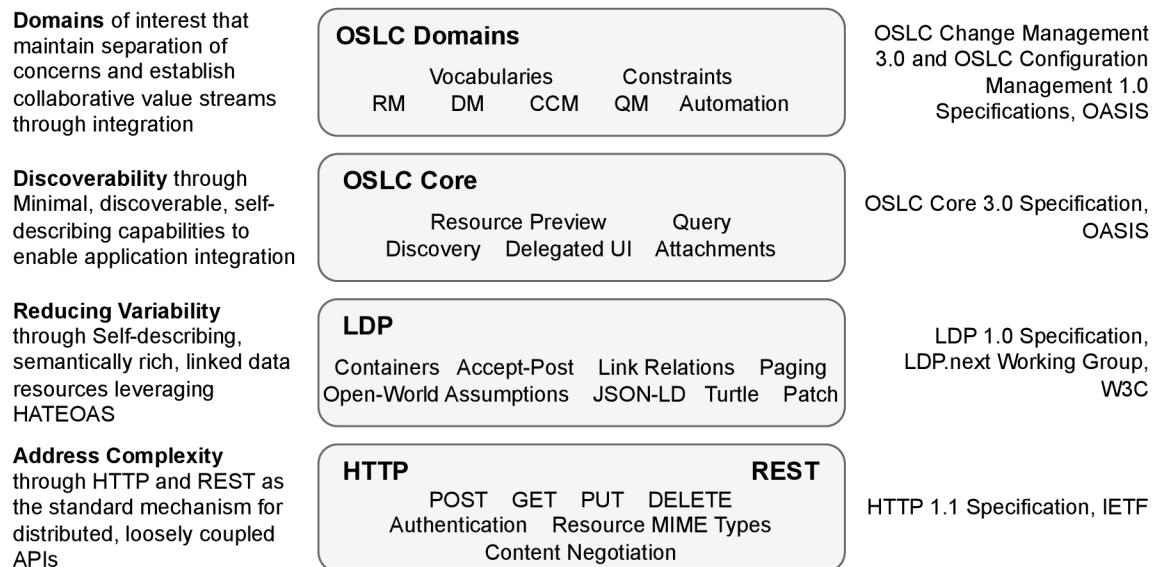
**Domains** of interest that maintain separation of concerns and establish collaborative value streams through integration

**OSLC Domains**

Vocabularies Constraints
RM DM CCM QM Automation

OSLC Change Management 3.0 and OSLC Configuration Management 1.0 Specifications, OASIS

**Discoverability** through Minimal, discoverable, self-describing capabilities to enable application integration

**OSLC Core**

Resource Preview Query
Discovery Delegated UI Attachments

OSLC Core 3.0 Specification, OASIS

**Reducing Variability** through Self-describing, semantically rich, linked data resources leveraging HATEOAS

**LDP**

Containers Accept-Post Link Relations Paging
Open-World Assumptions JSON-LD Turtle Patch

LDP 1.0 Specification, LDP.next Working Group, W3C

**Address Complexity** through HTTP and REST as the standard mechanism for distributed, loosely coupled APIs

**HTTP** **REST**

POST GET PUT DELETE
Authentication Resource MIME Types
Content Negotiation

HTTP 1.1 Specification, IETF